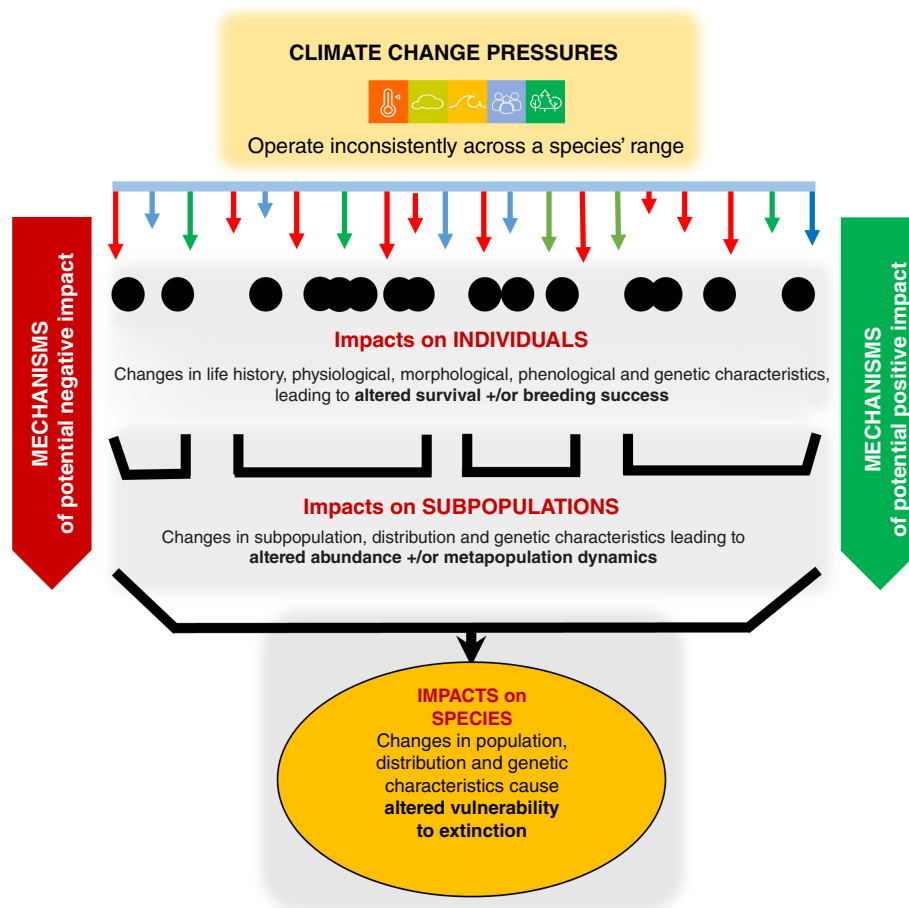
CLIMATE CHANGE PRESSURES

Operate inconsistently across a species' range

MECHANISMS of potential negative impact

MECHANISMS of potential positive impact

Impacts on INDIVIDUALS

Changes in life history, physiological, morphological, phenological and genetic characteristics, leading to **altered survival +/or breeding success**

Impacts on SUBPOPULATIONS

Changes in subpopulation, distribution and genetic characteristics leading to **altered abundance +/or metapopulation dynamics**

IMPACTS on SPECIES

Changes in population, distribution and genetic characteristics cause **altered vulnerability to extinction**